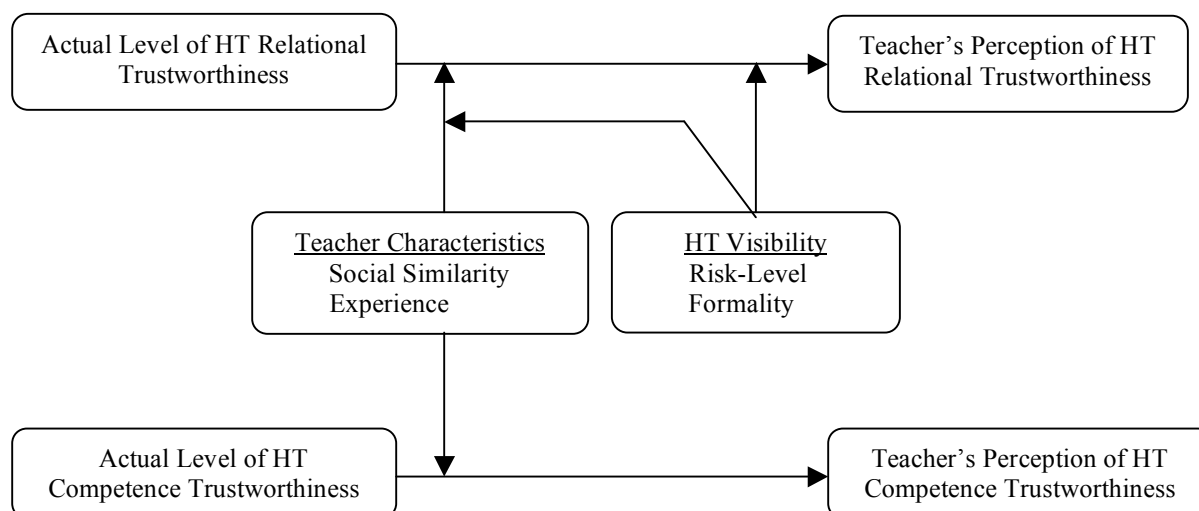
Actual Level of HT Relational Trustworthiness

Teacher's Perception of HT Relational Trustworthiness

Teacher Characteristics
Social Similarity
Experience

HT Visibility
Risk-Level
Formality

Actual Level of HT Competence Trustworthiness

Teacher's Perception of HT Competence Trustworthiness